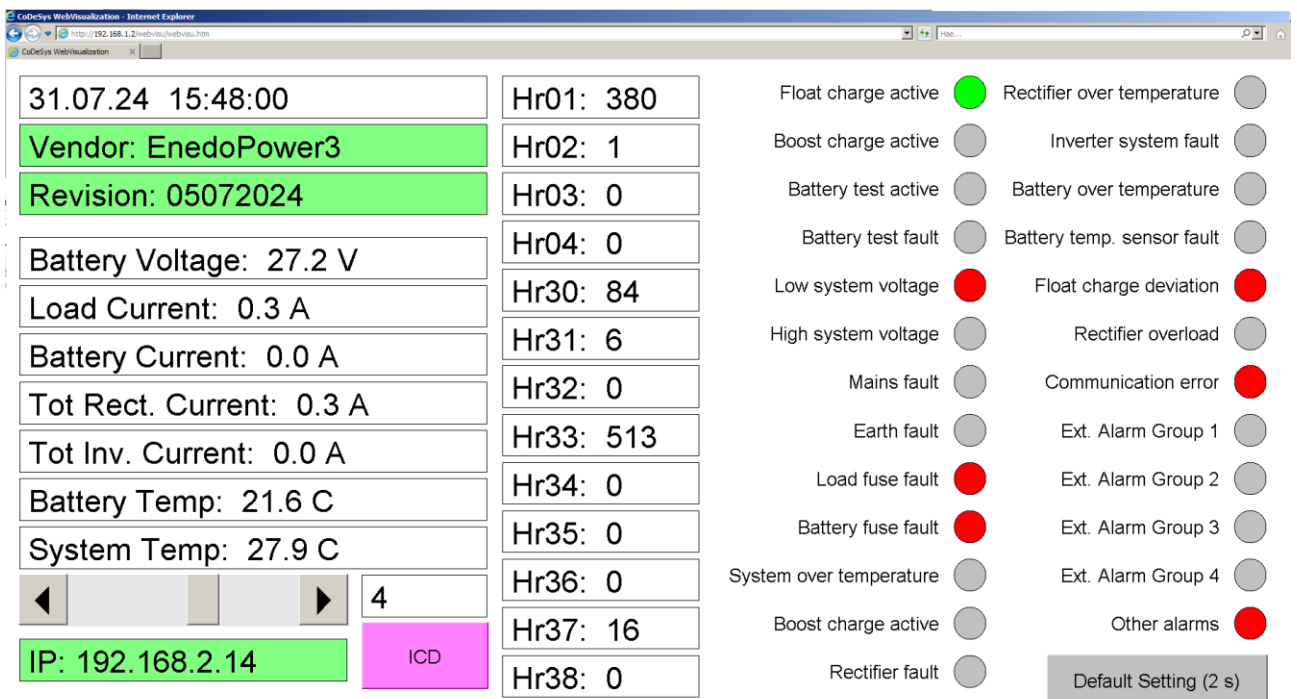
CoDeSys WebVisualization - Internet Explorer
http://192.168.1.2/webvisu/webvisu.htm
Найти...
CoDeSys WebVisualization

31.07.24 15:48:00
Vendor: EnedoPower3
Revision: 05072024
Battery Voltage: 27.2 V
Load Current: 0.3 A
Battery Current: 0.0 A
Tot Rect. Current: 0.3 A
Tot Inv. Current: 0.0 A
Battery Temp: 21.6 C
System Temp: 27.9 C
4
ICD
IP: 192.168.2.14

Hr01: 380
Hr02: 1
Hr03: 0
Hr04: 0
Hr30: 84
Hr31: 6
Hr32: 0
Hr33: 513
Hr34: 0
Hr35: 0
Hr36: 0
Hr37: 16
Hr38: 0

Float charge active
Boost charge active
Battery test active
Battery test fault
Low system voltage
High system voltage
Mains fault
Earth fault
Load fuse fault
Battery fuse fault
System over temperature
Boost charge active
Rectifier fault

Rectifier over temperature
Inverter system fault
Battery over temperature
Battery temp. sensor fault
Float charge deviation
Rectifier overload
Communication error
Ext. Alarm Group 1
Ext. Alarm Group 2
Ext. Alarm Group 3
Ext. Alarm Group 4
Other alarms
Default Setting (2 s)